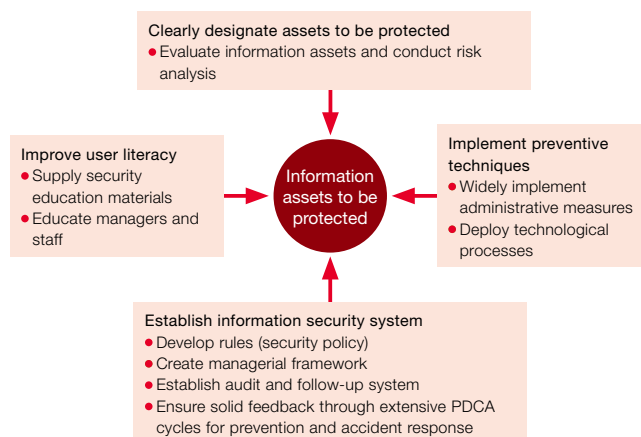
Clearly designate assets to be protected
• Evaluate information assets and conduct risk analysis

Improve user literacy
• Supply security education materials
• Educate managers and staff

Information assets to be protected

Implement preventive techniques
• Widely implement administrative measures
• Deploy technological processes

Establish information security system
• Develop rules (security policy)
• Create managerial framework
• Establish audit and follow-up system
• Ensure solid feedback through extensive PDCA cycles for prevention and accident response